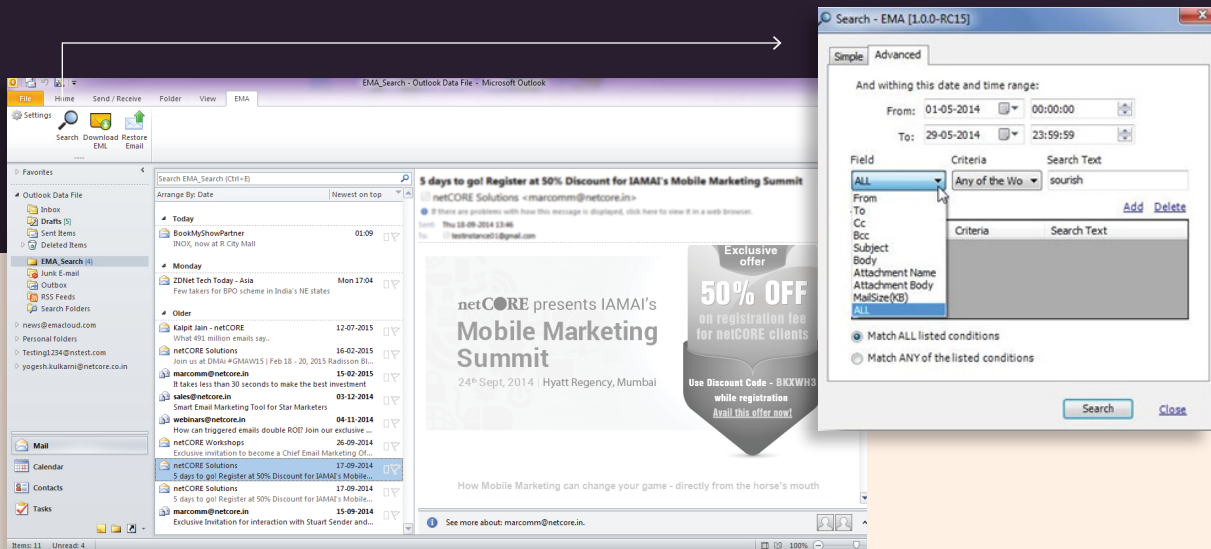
EMA_Search - Outlook Data File - Microsoft Outlook

File Home Send / Receive Folder View EMA

Settings Search Download EML Restore Email

Favorites

Outlook Data File
Inbox
Drafts [5]
Sent Items
Deleted Items
EMA_Search (4)
Junk E-mail
Outbox
RSS Feeds
Search Folders

news@emacloud.com
Personal folders
Testing1234@nstest.com
yogesh.kulkarni@netcore.co.in

Mail
Calendar
Contacts
Tasks

Search EMA_Search (Ctrl+E)

Arrange By: Date Newest on top

Today
BookMyShowPartner 01:09
INOX, now at R City Mall

Monday
ZDNet Tech Today - Asia Mon 17:04
Few takers for BPO scheme in India's NE states

Older
Kalpit Jain - netCORE 12-07-2015
What 491 million emails say..
netCORE Solutions 16-02-2015
Join us at DMAi #GMAW15 | Feb 18 - 20, 2015 Radisson Bl...
marcomm@netcore.in 15-02-2015
It takes less than 30 seconds to make the best investment
sales@netcore.in 03-12-2014
Smart Email Marketing Tool for Star Marketers
webinars@netcore.in 04-11-2014
How can triggered emails double ROI? Join our exclusive ...
netCORE Workshops 26-09-2014
Exclusive invitation to become a Chief Email Marketing Of...
netCORE Solutions 17-09-2014
5 days to go! Register at 50% Discount for IAMAI's Mobile...
netCORE Solutions 17-09-2014
5 days to go! Register at 50% Discount for IAMAI's Mobile...
marcomm@netcore.in 15-09-2014
Exclusive Invitation for interaction with Stuart Sender and...

5 days to go! Register at 50% Discount for IAMAI's Mobile Marketing Summit
netCORE Solutions <marcomm@netcore.in>
If there are problems with how this message is displayed, click here to view it in a web browser.
Sent: Thu 18-09-2014 13:46
To: testinstance01@gmail.com

netCORE presents IAMAI's
Mobile Marketing Summit
24th Sept, 2014 | Hyatt Regency, Mumbai

Exclusive offer
50% OFF
on registration fee for netCORE clients
Use Discount Code - BKXWH3 while registration
Avail this offer now!

How Mobile Marketing can change your game - directly from the horse's mouth

See more about: marcomm@netcore.in.

Items: 11 Unread: 4 100%

Search - EMA [1.0.0-RC15]
Simple Advanced
And withing this date and time range:
From: 01-05-2014 00:00:00
To: 29-05-2014 23:59:59
Field Criteria Search Text
ALL Any of the Wo sourish
From
To
Cc
Bcc
Subject
Body
Attachment Name
Attachment Body
MailSize(KB)
ALL
Add Delete
Criteria Search Text
Match ALL listed conditions
Match ANY of the listed conditions
Search Close